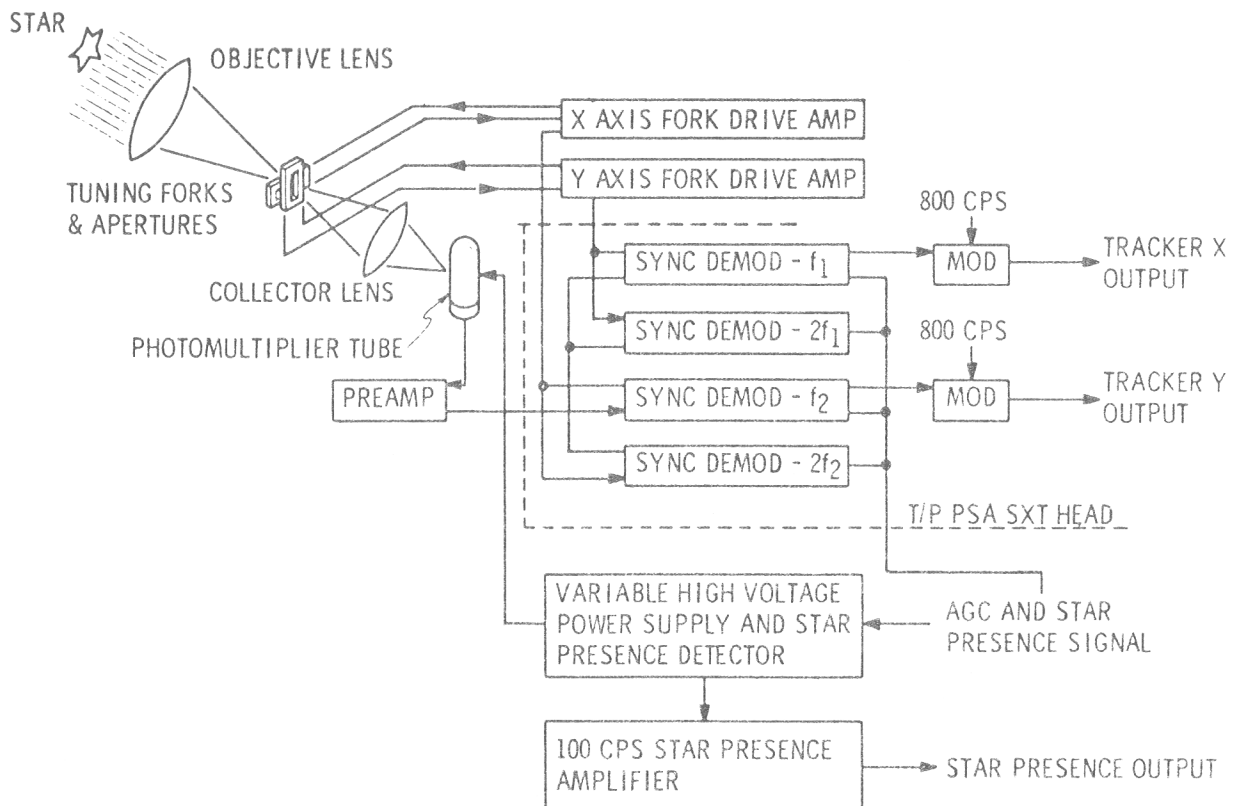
STAR

OBJECTIVE LENS

X AXIS FORK DRIVE AMP

Y AXIS FORK DRIVE AMP

TUNING FORKS & APERTURES

800 CPS

SYNC DEMOD - $f_1$

MOD

TRACKER X OUTPUT

COLLECTOR LENS

SYNC DEMOD - $2f_1$

800 CPS

PHOTOMULTIPLIER TUBE

PREAMP

SYNC DEMOD - $f_2$

MOD

TRACKER Y OUTPUT

SYNC DEMOD - $2f_2$

T/P PSA SXT HEAD

VARIABLE HIGH VOLTAGE POWER SUPPLY AND STAR PRESENCE DETECTOR

AGC AND STAR PRESENCE SIGNAL

100 CPS STAR PRESENCE AMPLIFIER

STAR PRESENCE OUTPUT